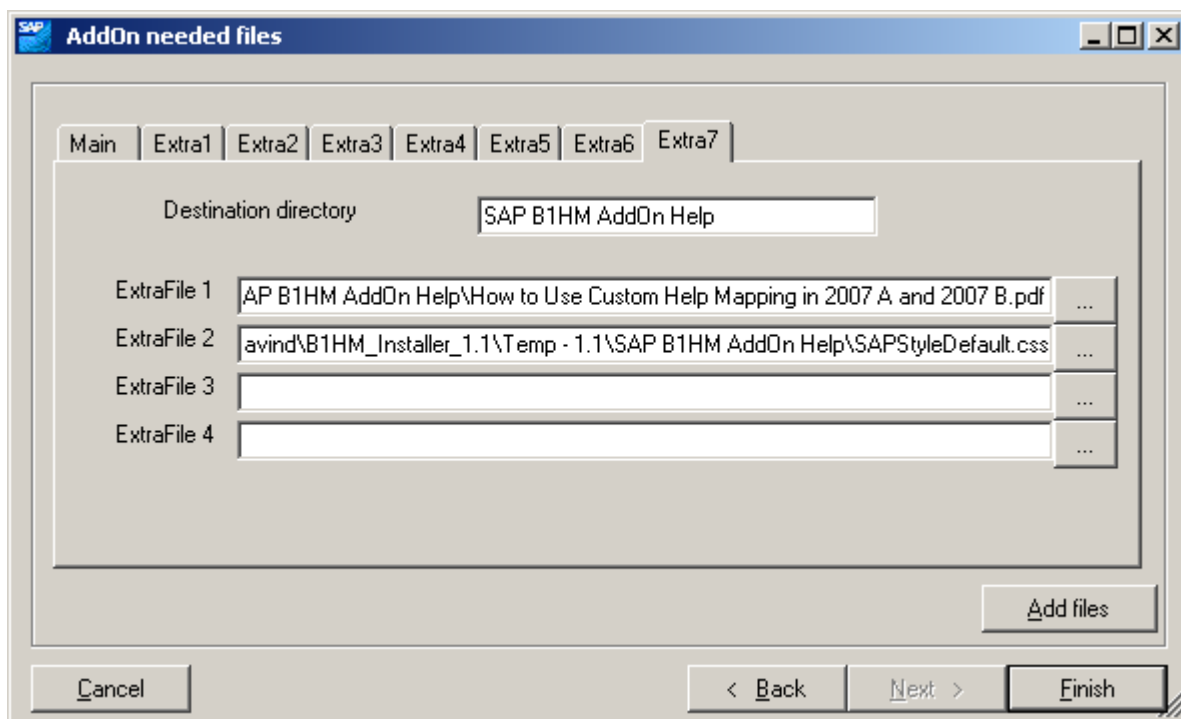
SAP
AddOn needed files

Main | Extra1 | Extra2 | Extra3 | Extra4 | Extra5 | Extra6 | Extra7

Destination directory
SAP B1HM AddOn Help

ExtraFile 1
AP B1HM AddOn Help\How to Use Custom Help Mapping in 2007 A and 2007 B.pdf
...
ExtraFile 2
avind\B1HM_Installer_1.1\Temp - 1.1\SAP B1HM AddOn Help\SAPStyleDefault.css
...
ExtraFile 3
...
ExtraFile 4
...

Add files

Cancel
< Back
Next >
Finish